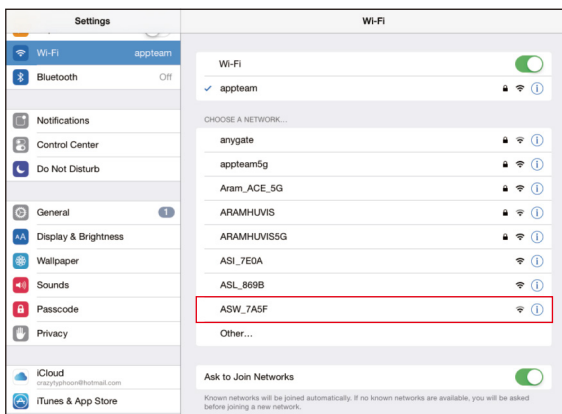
Settings

Wi-Fi appteam
Bluetooth Off

Notifications
Control Center
Do Not Disturb

General 1
Display & Brightness
Wallpaper
Sounds
Passcode
Privacy

iCloud
crazytyphoon@hotmail.com
iTunes & App Store

Wi-Fi

Wi-Fi
✓ appteam

CHOOSE A NETWORK...
anygate
appteam5g
Aram_ACE_5G
ARAMHUVIS
ARAMHUVIS5G
ASI_7E0A
ASL_869B
ASW_7A5F
Other...

Ask to Join Networks
Known networks will be joined automatically. If no known networks are available, you will be asked before joining a new network.